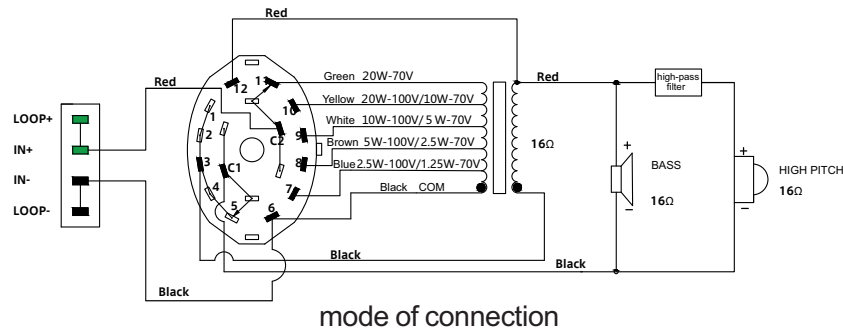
Red

Red

Red

LOOP+

IN+

IN-

LOOP-

12

11

1

10

2

9

C2

8

3

C1

4

7

5

6

Green 20W-70V

Yellow 20W-100V/10W-70V

White 10W-100V/5 W-70V

Brown 5W-100V/2.5W-70V

Blue 2.5W-100V/1.25W-70V

Black COM

16Ω

high-pass filter

+

BASS

16Ω

+

HIGH PITCH

16Ω

Black

Black

Black

mode of connection